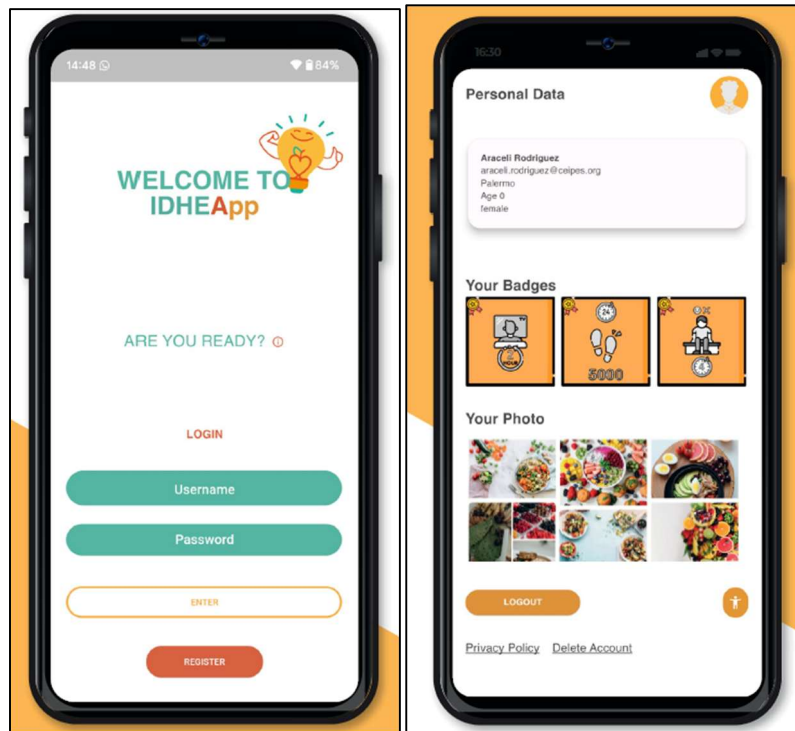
14:48 84%

WELCOME TO IDHEApp

ARE YOU READY?

LOGIN

Username

Password

ENTER

REGISTER

16:30

Personal Data

Araceli Rodriguez
araceli.rodriguez@ceipes.org
Palermo
Age 0
female

Your Badges

24

5000

Your Photo

LOGOUT

Privacy Policy Delete Account